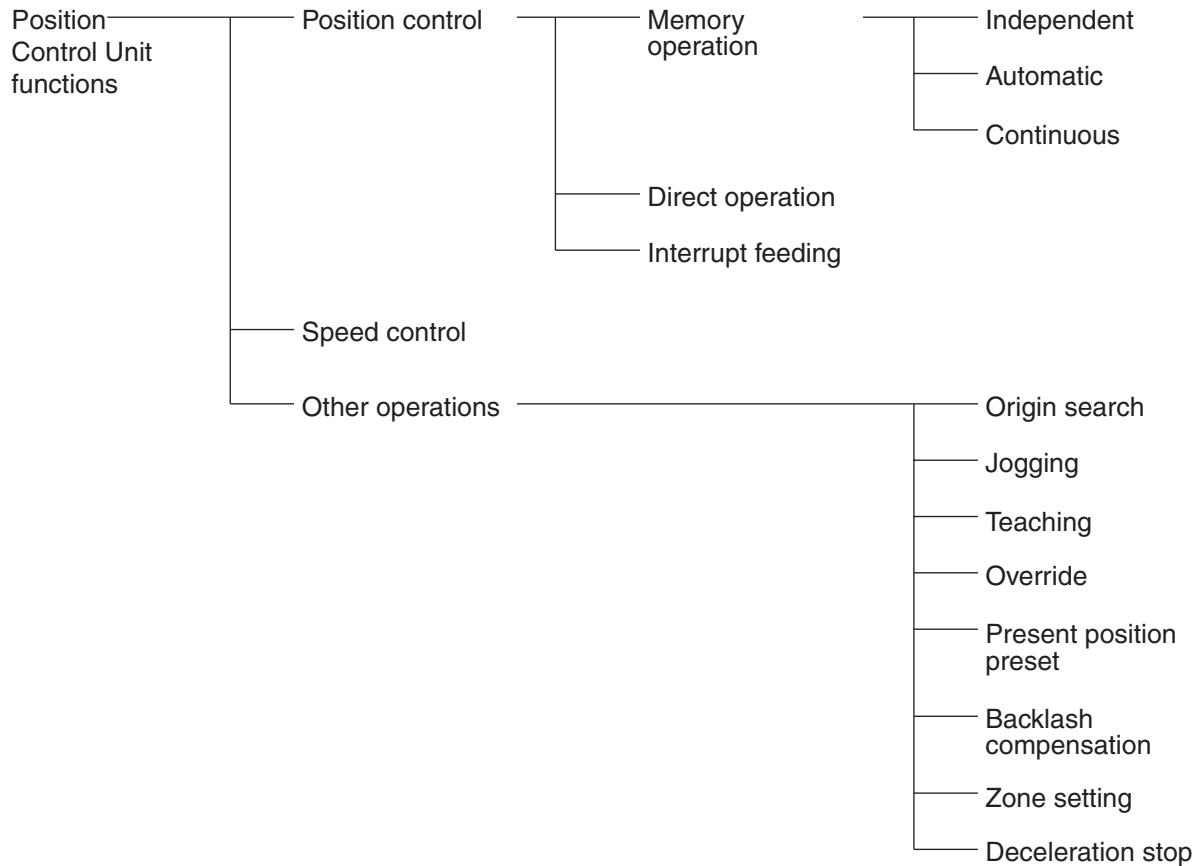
Position Control Unit functions

Position control

Memory operation

Independent

Automatic

Continuous

Direct operation

Interrupt feeding

Speed control

Other operations

Origin search

Jogging

Teaching

Override

Present position preset

Backlash compensation

Zone setting

Deceleration stop